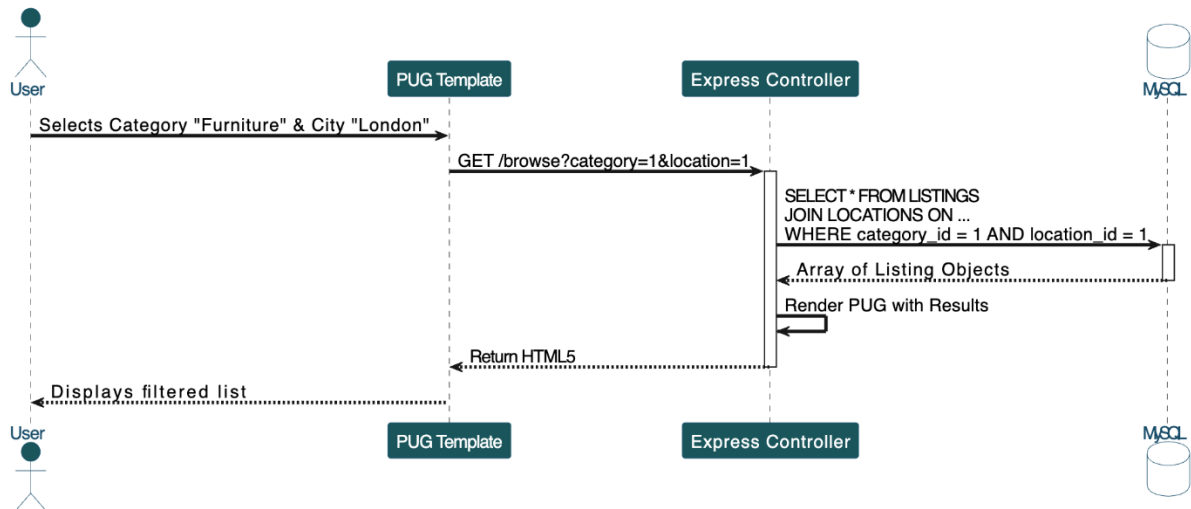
User
PUG Template
Express Controller
MySQL

Selects Category "Furniture" & City "London"

GET /browse?category=1&location=1

SELECT * FROM LISTINGS
JOIN LOCATIONS ON ...
WHERE category_id = 1 AND location_id = 1

Array of Listing Objects

Render PUG with Results

Return HTML5

Displays filtered list

User
PUG Template
Express Controller
MySQL